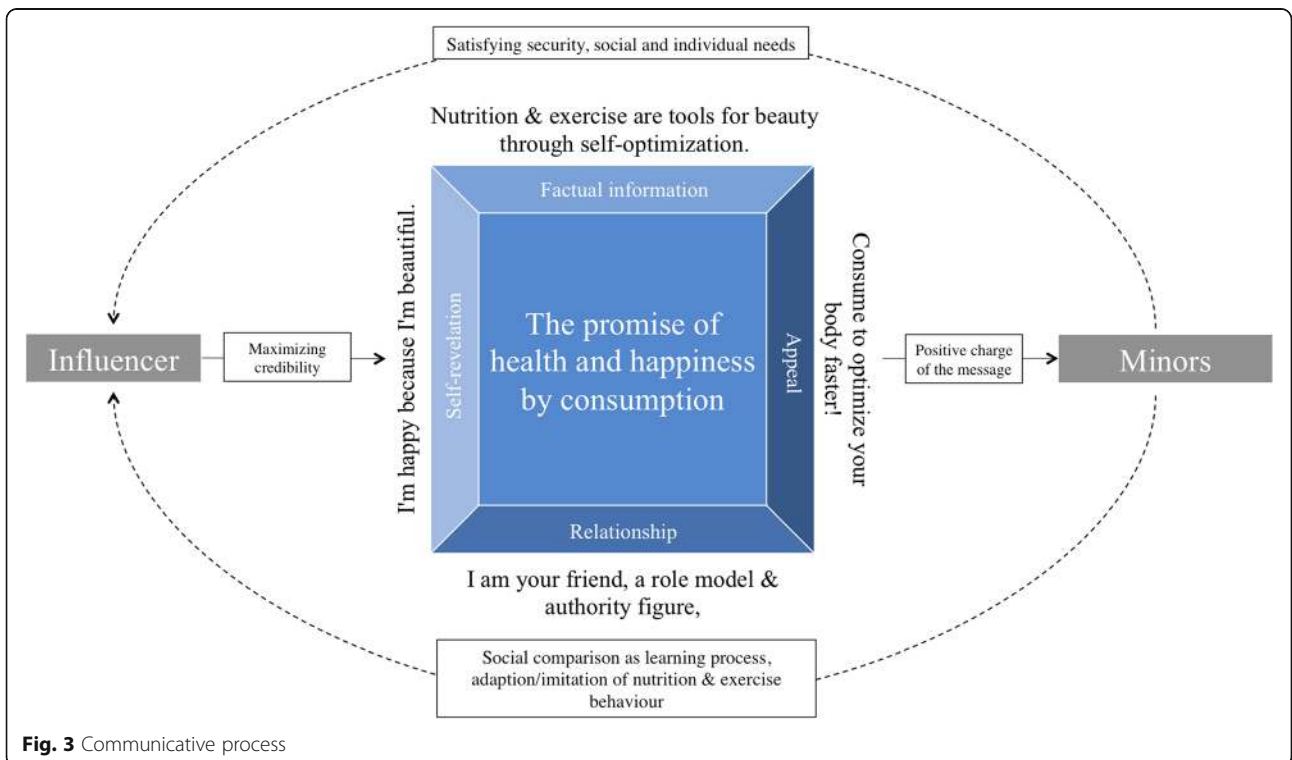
Satisfying security, social and individual needs

Nutrition & exercise are tools for beauty through self-optimization.

Factual information

I'm happy because I'm beautiful.

Self-revelation

The promise of health and happiness by consumption

Appeal

Consume to optimize your body faster!

Influencer

Maximizing credibility

Positive charge of the message

Minors

Relationship

I am your friend, a role model & authority figure,

Social comparison as learning process, adaption/imitation of nutrition & exercise behaviour

**Fig. 3** Communicative process